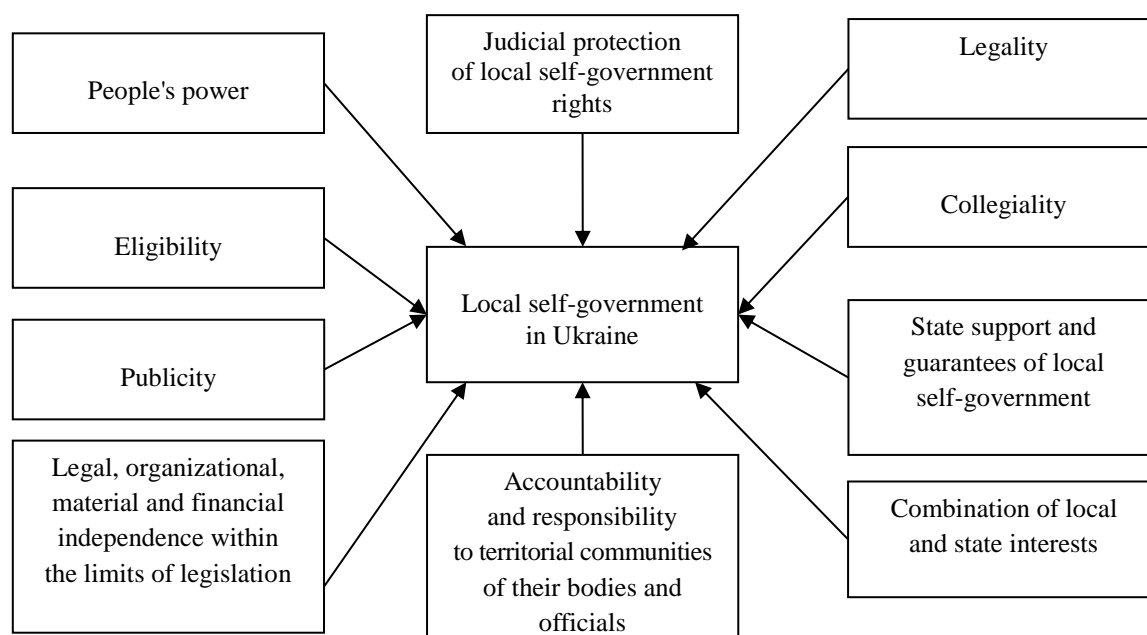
People's power

Judicial protection of local self-government rights

Legality

Collegiality

Eligibility

Local self-government in Ukraine

Publicity

State support and guarantees of local self-government

Legal, organizational, material and financial independence within the limits of legislation

Accountability and responsibility to territorial communities of their bodies and officials

Combination of local and state interests